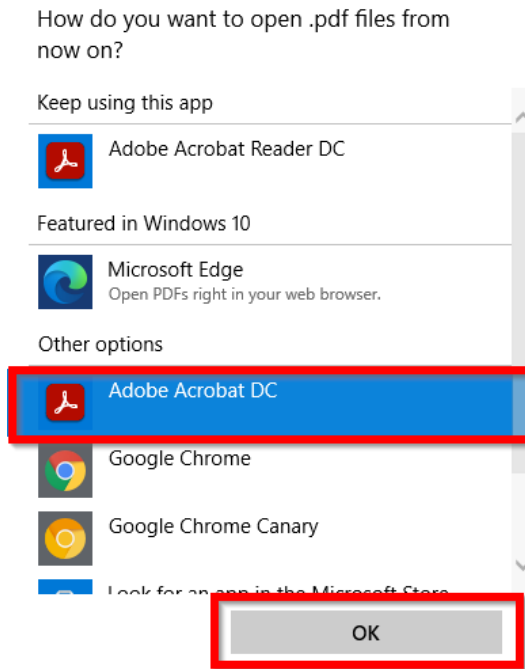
How do you want to open .pdf files from now on?

Keep using this app

Adobe Acrobat Reader DC

Featured in Windows 10

Microsoft Edge
Open PDFs right in your web browser.

Other options

Adobe Acrobat DC

Google Chrome

Google Chrome Canary

Look for an app in the Microsoft Store

OK